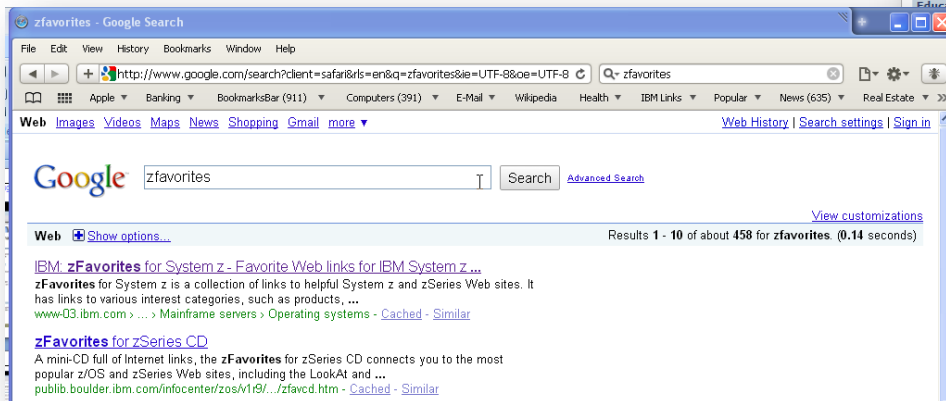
Educ

zfavorites - Google Search

File Edit View History Bookmarks Window Help

http://www.google.com/search?client=safari&rls=en&q=zfavorites&ie=UTF-8&oe=UTF-8

zfavorites

Apple ▾ Banking ▾ BookmarksBar (911) ▾ Computers (391) ▾ E-Mail ▾ Wikipedia Health ▾ IBM Links ▾ Popular ▾ News (635) ▾ Real Estate ▾ »

Web Images Videos Maps News Shopping Gmail more ▾

Web History | Search settings | Sign in

Google

zfavorites

Search Advanced Search

View customizations

Web Show options...

Results 1 - 10 of about 458 for zfavorites. (0.14 seconds)

IBM: zFavorites for System z - Favorite Web links for IBM System z ...
zFavorites for System z is a collection of links to helpful System z and zSeries Web sites. It has links to various interest categories, such as products, ...
www-03.ibm.com › ... › Mainframe servers › Operating systems - Cached - Similar

zFavorites for zSeries CD
A mini-CD full of Internet links, the zFavorites for zSeries CD connects you to the most popular z/OS and zSeries Web sites, including the LookAt and ...
publib.boulder.ibm.com/infocenter/zos/v1r9/.../zfavcd.htm - Cached - Similar